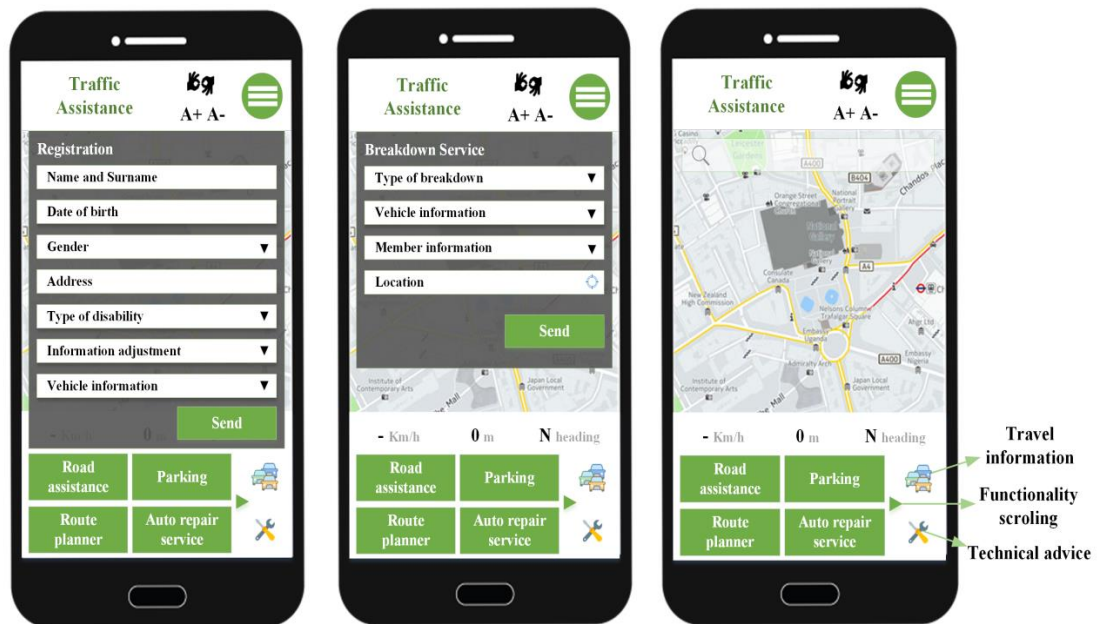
Traffic Assistance

A+ A-

Registration

Name and Surname

Date of birth

Gender

Address

Type of disability

Information adjustment

Vehicle information

Send

Road assistance

Parking

Route planner

Auto repair service

Traffic Assistance

A+ A-

Breakdown Service

Type of breakdown

Vehicle information

Member information

Location

Send

- Km/h

0 m

N heading

Road assistance

Parking

Route planner

Auto repair service

Traffic Assistance

A+ A-

- Km/h

0 m

N heading

Road assistance

Parking

Route planner

Auto repair service

Travel information

Functionality scroling

Technical advice